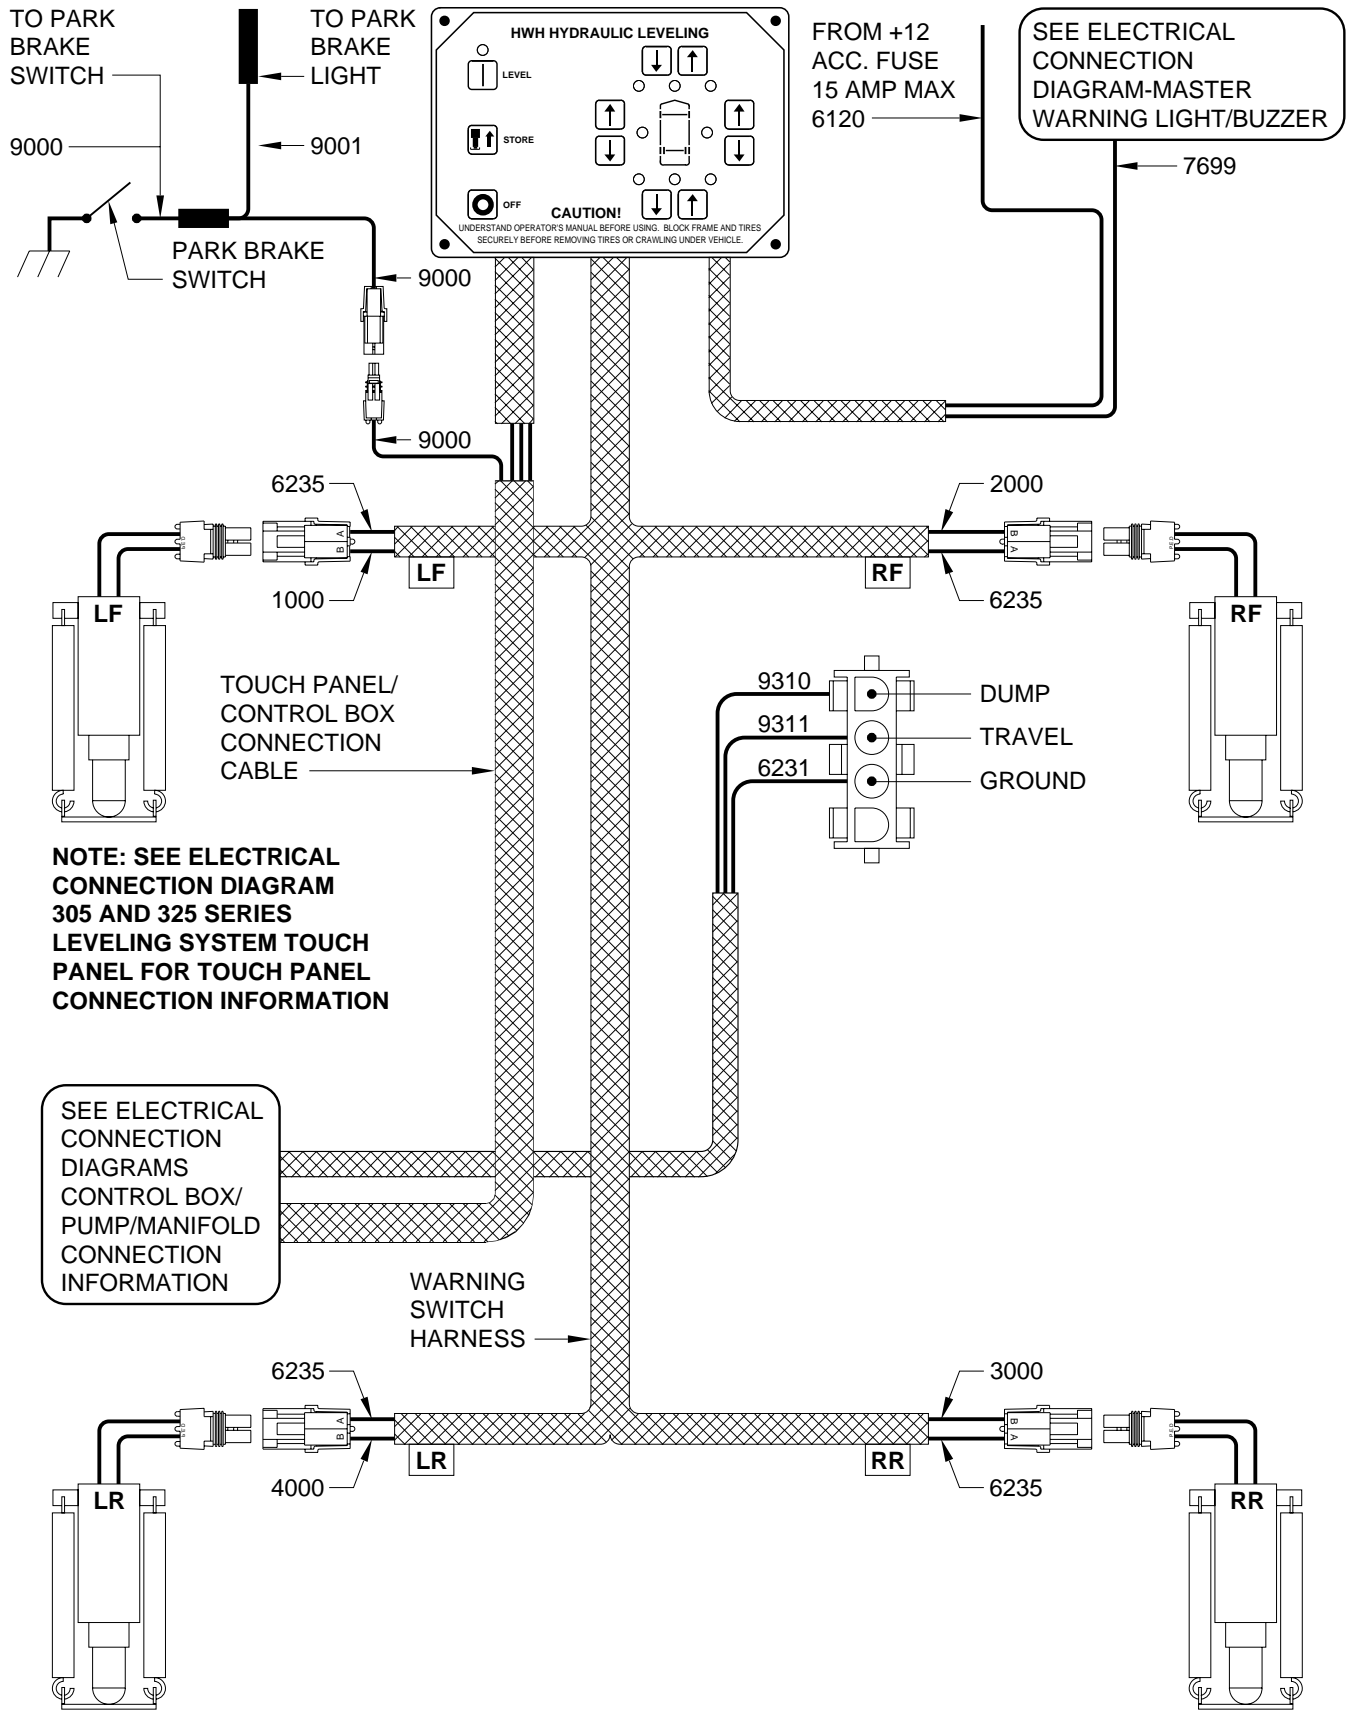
TO PARK BRAKE SWITCH

TO PARK BRAKE LIGHT

HWH HYDRAULIC LEVELING

LEVEL

STORE

OFF

CAUTION!
UNDERSTAND OPERATOR'S MANUAL BEFORE USING. BLOCK FRAME AND TIRES SECURELY BEFORE REMOVING TIRES OR CRAWLING UNDER VEHICLE.

FROM +12 ACC. FUSE 15 AMP MAX
6120

SEE ELECTRICAL CONNECTION DIAGRAM-MASTER WARNING LIGHT/BUZZER

7699

9000

9001

PARK BRAKE SWITCH

9000

9000

6235

B A

1000

LF

LF

2000

B A

RF

6235

RF

TOUCH PANEL/ CONTROL BOX CONNECTION CABLE

9310

DUMP

9311

TRAVEL

6231

GROUND

NOTE: SEE ELECTRICAL CONNECTION DIAGRAM 305 AND 325 SERIES LEVELING SYSTEM TOUCH PANEL FOR TOUCH PANEL CONNECTION INFORMATION

SEE ELECTRICAL CONNECTION DIAGRAMS CONTROL BOX/ PUMP/MANIFOLD CONNECTION INFORMATION

WARNING SWITCH HARNESS

6235

B A

4000

LR

LR

3000

B A

RR

6235

RR